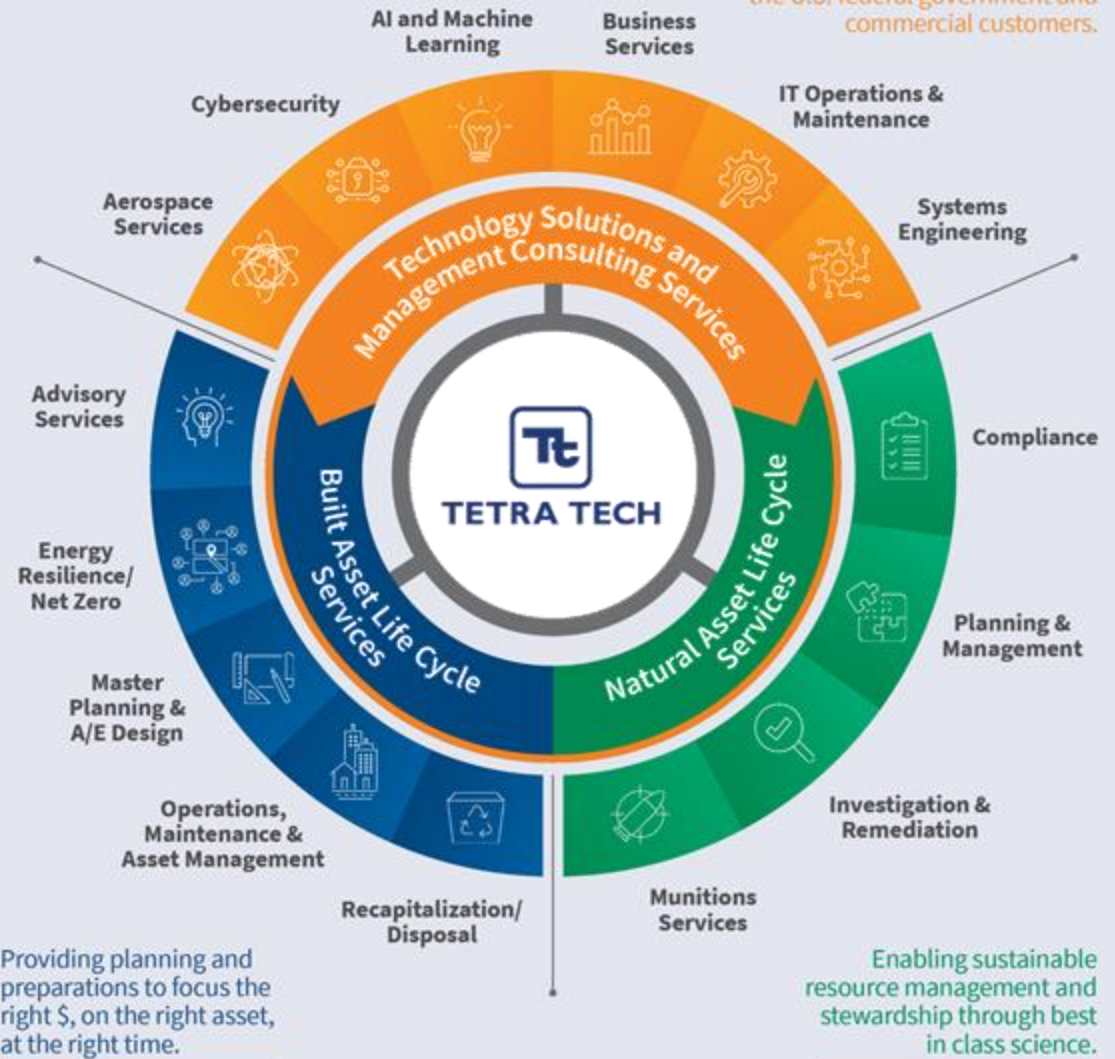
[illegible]
commercial customers.

AI and Machine Learning

Business Services

Cybersecurity

IT Operations & Maintenance

Aerospace Services

Systems Engineering

Technology Solutions and Management Consulting Services

Advisory Services

Compliance

TETRA TECH

Built Asset Life Cycle Services

Natural Asset Life Cycle Services

Energy Resilience/ Net Zero

Planning & Management

Master Planning & A/E Design

Investigation & Remediation

Operations, Maintenance & Asset Management

Recapitalization/ Disposal

Munitions Services

Providing planning and preparations to focus the right $, on the right asset, at the right time.

Enabling sustainable resource management and stewardship through best in class science.